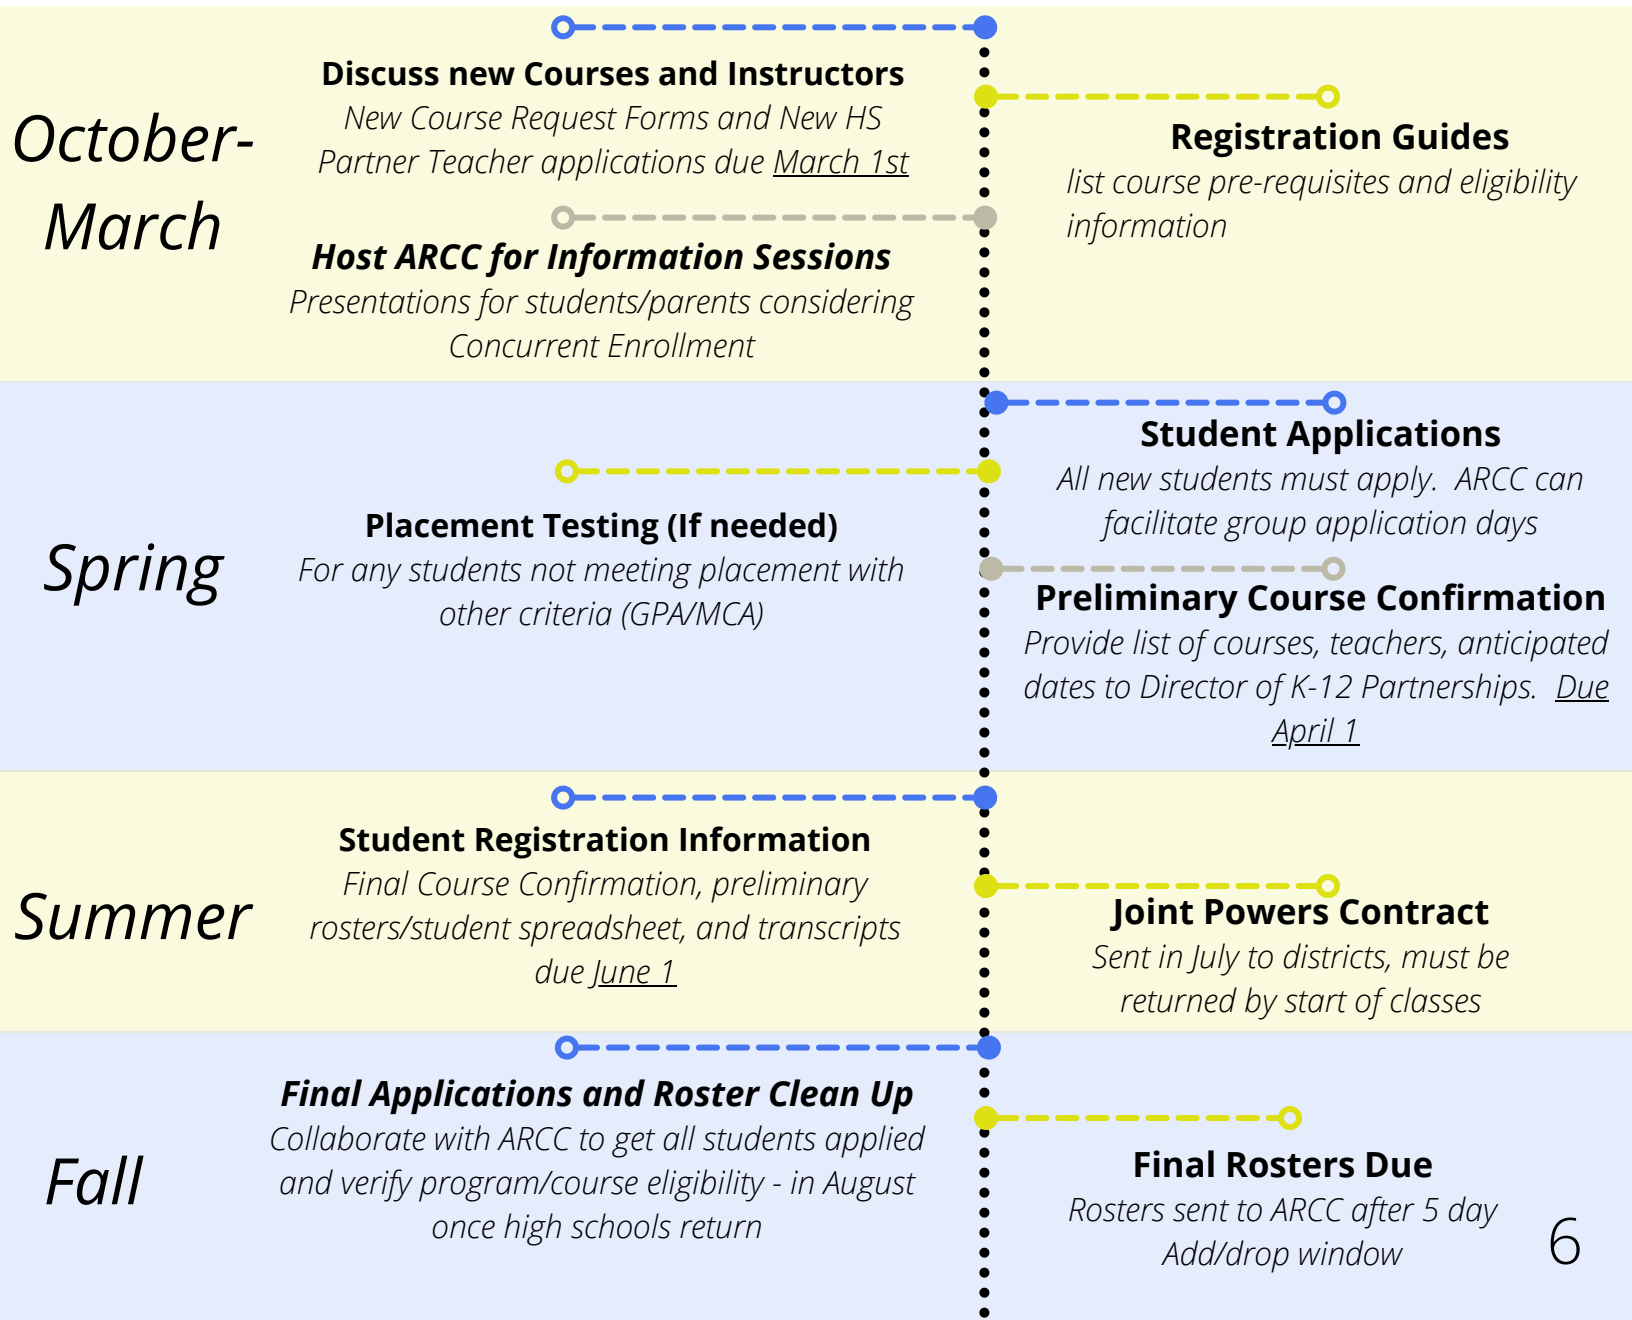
October-March

**Discuss new Courses and Instructors**
New Course Request Forms and New HS Partner Teacher applications due March 1st

**Registration Guides**
list course pre-requisites and eligibility information

**Host ARCC for Information Sessions**
Presentations for students/parents considering Concurrent Enrollment

Spring

**Student Applications**
All new students must apply. ARCC can facilitate group application days

**Placement Testing (If needed)**
For any students not meeting placement with other criteria (GPA/MCA)

**Preliminary Course Confirmation**
Provide list of courses, teachers, anticipated dates to Director of K-12 Partnerships. Due April 1

Summer

**Student Registration Information**
Final Course Confirmation, preliminary rosters/student spreadsheet, and transcripts due June 1

**Joint Powers Contract**
Sent in July to districts, must be returned by start of classes

Fall

**Final Applications and Roster Clean Up**
Collaborate with ARCC to get all students applied and verify program/course eligibility - in August once high schools return

**Final Rosters Due**
Rosters sent to ARCC after 5 day Add/drop window

6